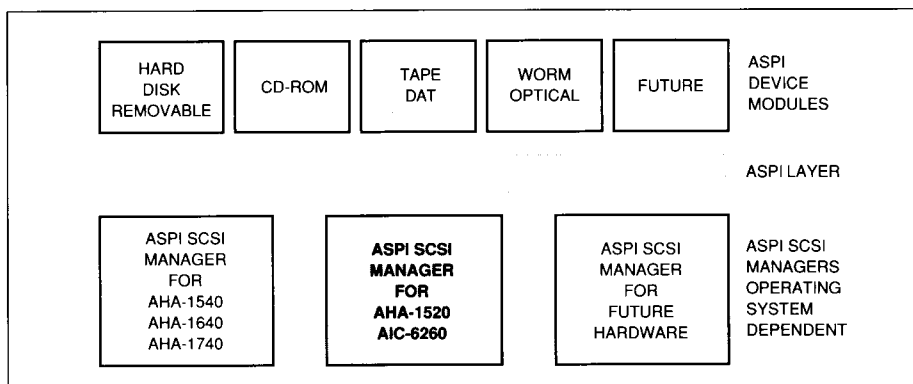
HARD DISK REMOVABLE

CD-ROM

TAPE DAT

WORM OPTICAL

FUTURE

ASPI DEVICE MODULES

ASPI LAYER

ASPI SCSI MANAGER FOR AHA-1540 AHA-1640 AHA-1740

ASPI SCSI MANAGER FOR AHA-1520 AIC-6260

ASPI SCSI MANAGER FOR FUTURE HARDWARE

ASPI SCSI MANAGERS OPERATING SYSTEM DEPENDENT